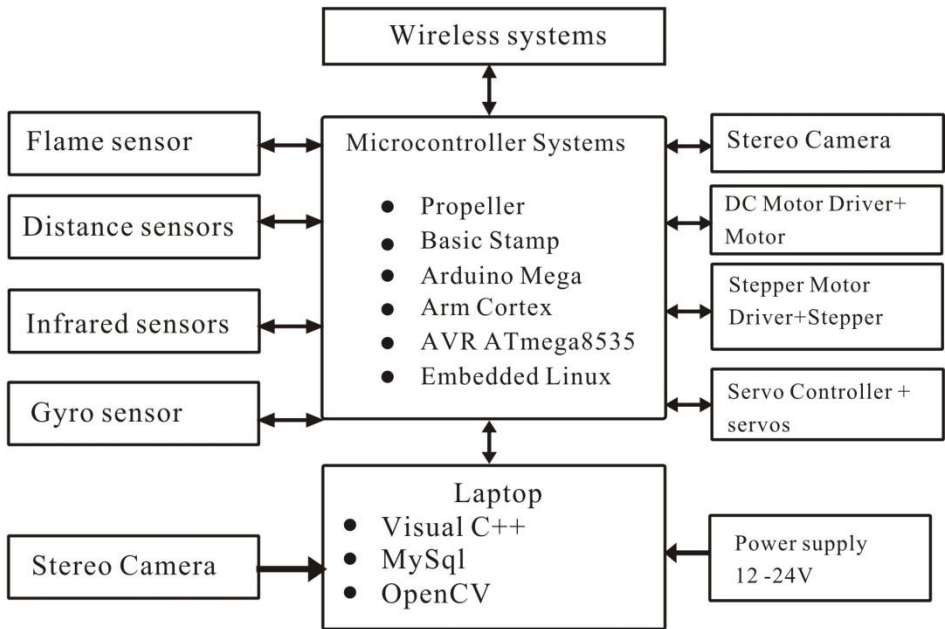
Wireless systems

Flame sensor

Distance sensors

Infrared sensors

Gyro sensor

Microcontroller Systems
- Propeller
- Basic Stamp
- Arduino Mega
- Arm Cortex
- AVR ATmega8535
- Embedded Linux

Stereo Camera

DC Motor Driver+ Motor

Stepper Motor Driver+Stepper

Servo Controller + servos

Stereo Camera

Laptop
- Visual C++
- MySql
- OpenCV

Power supply 12 -24V